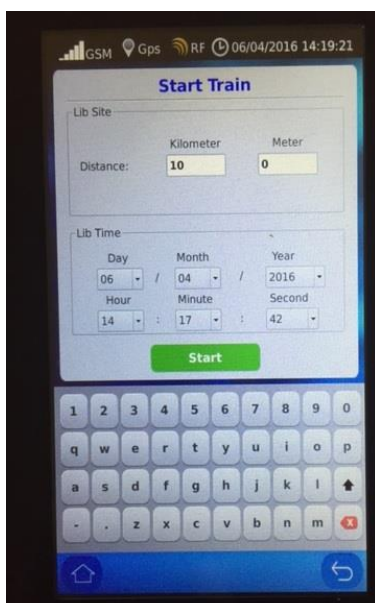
GSM Gps RF 06/04/2016 14:19:21

Start Train

Lib Site

Kilometer Meter

Distance: 10 0

Lib Time

Day Month Year

06 / 04 / 2016

Hour Minute Second

14 : 17 : 42

Start

1 2 3 4 5 6 7 8 9 0

q w e r t y u i o p

a s d f g h j k l

- . z x c v b n m